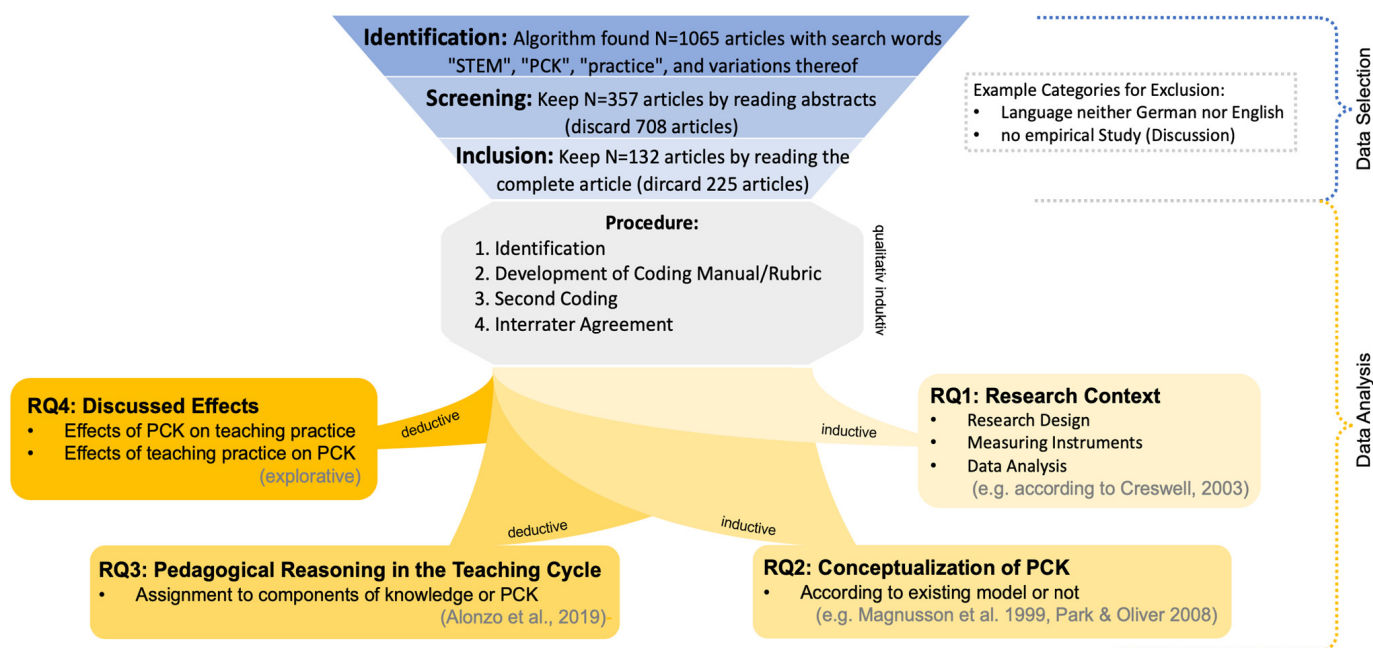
**Identification:** Algorithm found N=1065 articles with search words "STEM", "PCK", "practice", and variations thereof

**Screening:** Keep N=357 articles by reading abstracts (discard 708 articles)

**Inclusion:** Keep N=132 articles by reading the complete article (dircard 225 articles)

Example Categories for Exclusion:
- Language neither German nor English
- no empirical Study (Discussion)

Data Selection

**Procedure:**
1. Identification
2. Development of Coding Manual/Rubric
3. Second Coding
4. Interrater Agreement

qualitativ induktiv

Data Analysis

**RQ4: Discussed Effects**
- Effects of PCK on teaching practice
- Effects of teaching practice on PCK

(explorative)

deductive

inductive

**RQ1: Research Context**
- Research Design
- Measuring Instruments
- Data Analysis

(e.g. according to Creswell, 2003)

deductive

inductive

**RQ3: Pedagogical Reasoning in the Teaching Cycle**
- Assignment to components of knowledge or PCK

(Alonzo et al., 2019)

**RQ2: Conceptualization of PCK**
- According to existing model or not

(e.g. Magnusson et al. 1999, Park & Oliver 2008)